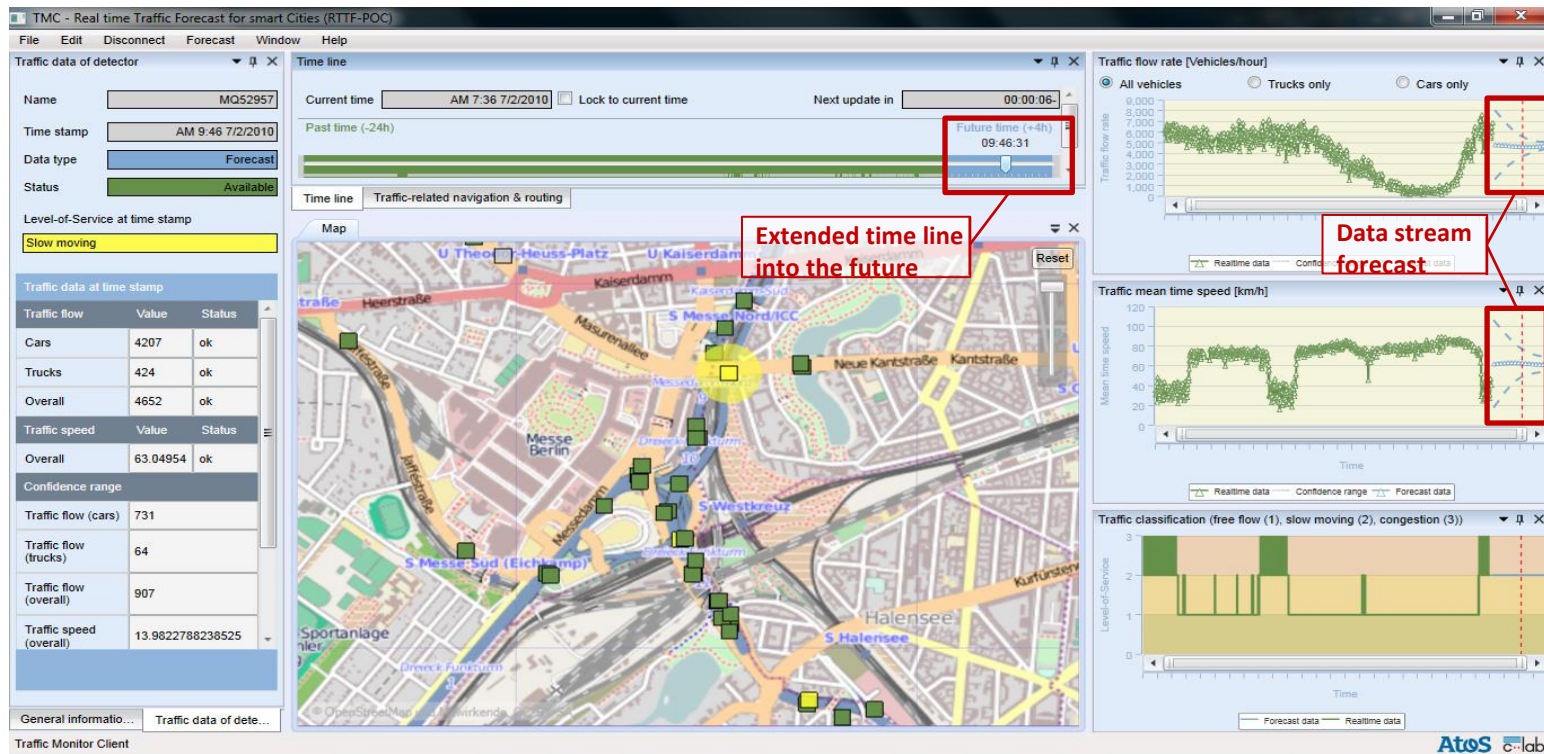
TMC - Real time Traffic Forecast for smart Cities (RTTF-POC)

File Edit Disconnect Forecast Window Help

Traffic data of detector

Name MQ52957

Time stamp AM 9:46 7/2/2010

Data type Forecast

Status Available

Level-of-Service at time stamp

Slow moving

Traffic data at time stamp

| Traffic flow | Value | Status |
|---|---|---|
| Cars | 4207 | ok |
| Trucks | 424 | ok |
| Overall | 4652 | ok |
| Traffic speed | Value | Status |
| Overall | 63.04954 | ok |
| Confidence range | | |
| Traffic flow (cars) | 731 | |
| Traffic flow (trucks) | 64 | |
| Traffic flow (overall) | 907 | |
| Traffic speed (overall) | 13.9822788238525 | |

General informatio... Traffic data of dete...

Traffic Monitor Client

Time line

Current time AM 7:36 7/2/2010 Lock to current time Next update in 00:00:06-

Past time (-24h) Future time (+4h) 09:46:31

Time line Traffic-related navigation & routing

Map

Reset

Extended time line into the future

U Theodor-Heuss-Platz U Kaiserdamm Heerstraße Kaiserdamm Masurenallee S Messe Nord/ICC Neue Kantstraße Kantstraße Messe Berlin Jaffèstraße Messedamm S Westkreuz S Messe Süd (Eichkamp) Kurfürstendamm Halensee S Halensee Sportanlage Dreieck Funkturm © OpenStreetMap

Traffic flow rate [Vehicles/hour]

All vehicles Trucks only Cars only

9,000 8,000 7,000 6,000 5,000 4,000 3,000 2,000 1,000 0

Traffic flow rate

Data stream forecast

Realtime data Confidence range Forecast data

Traffic mean time speed [km/h]

120 100 80 60 40 20 0

Mean time speed

Time

Realtime data Confidence range Forecast data

Traffic classification (free flow (1), slow moving (2), congestion (3))

3 2 1 0

Level-of-Service

Time

Forecast data Realtime data

Atos c-lab